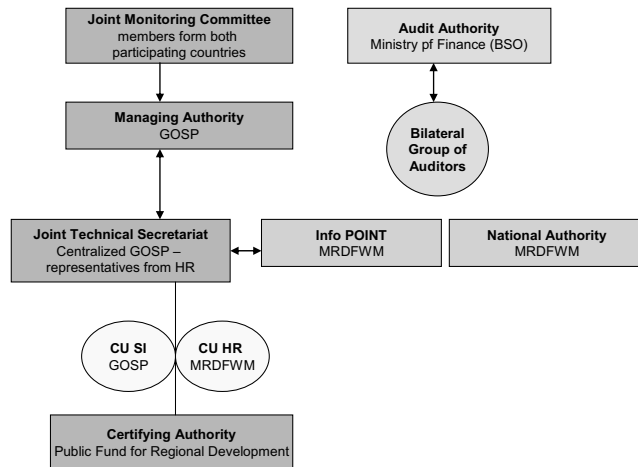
Joint Monitoring Committee
members form both participating countries

Audit Authority
Ministry pf Finance (BSO)

Managing Authority
GOSP

Bilateral Group of Auditors

Joint Technical Secretariat
Centralized GOSP – representatives from HR

Info POINT
MRDFWM

National Authority
MRDFWM

CU SI
GOSP

CU HR
MRDFWM

Certifying Authority
Public Fund for Regional Development